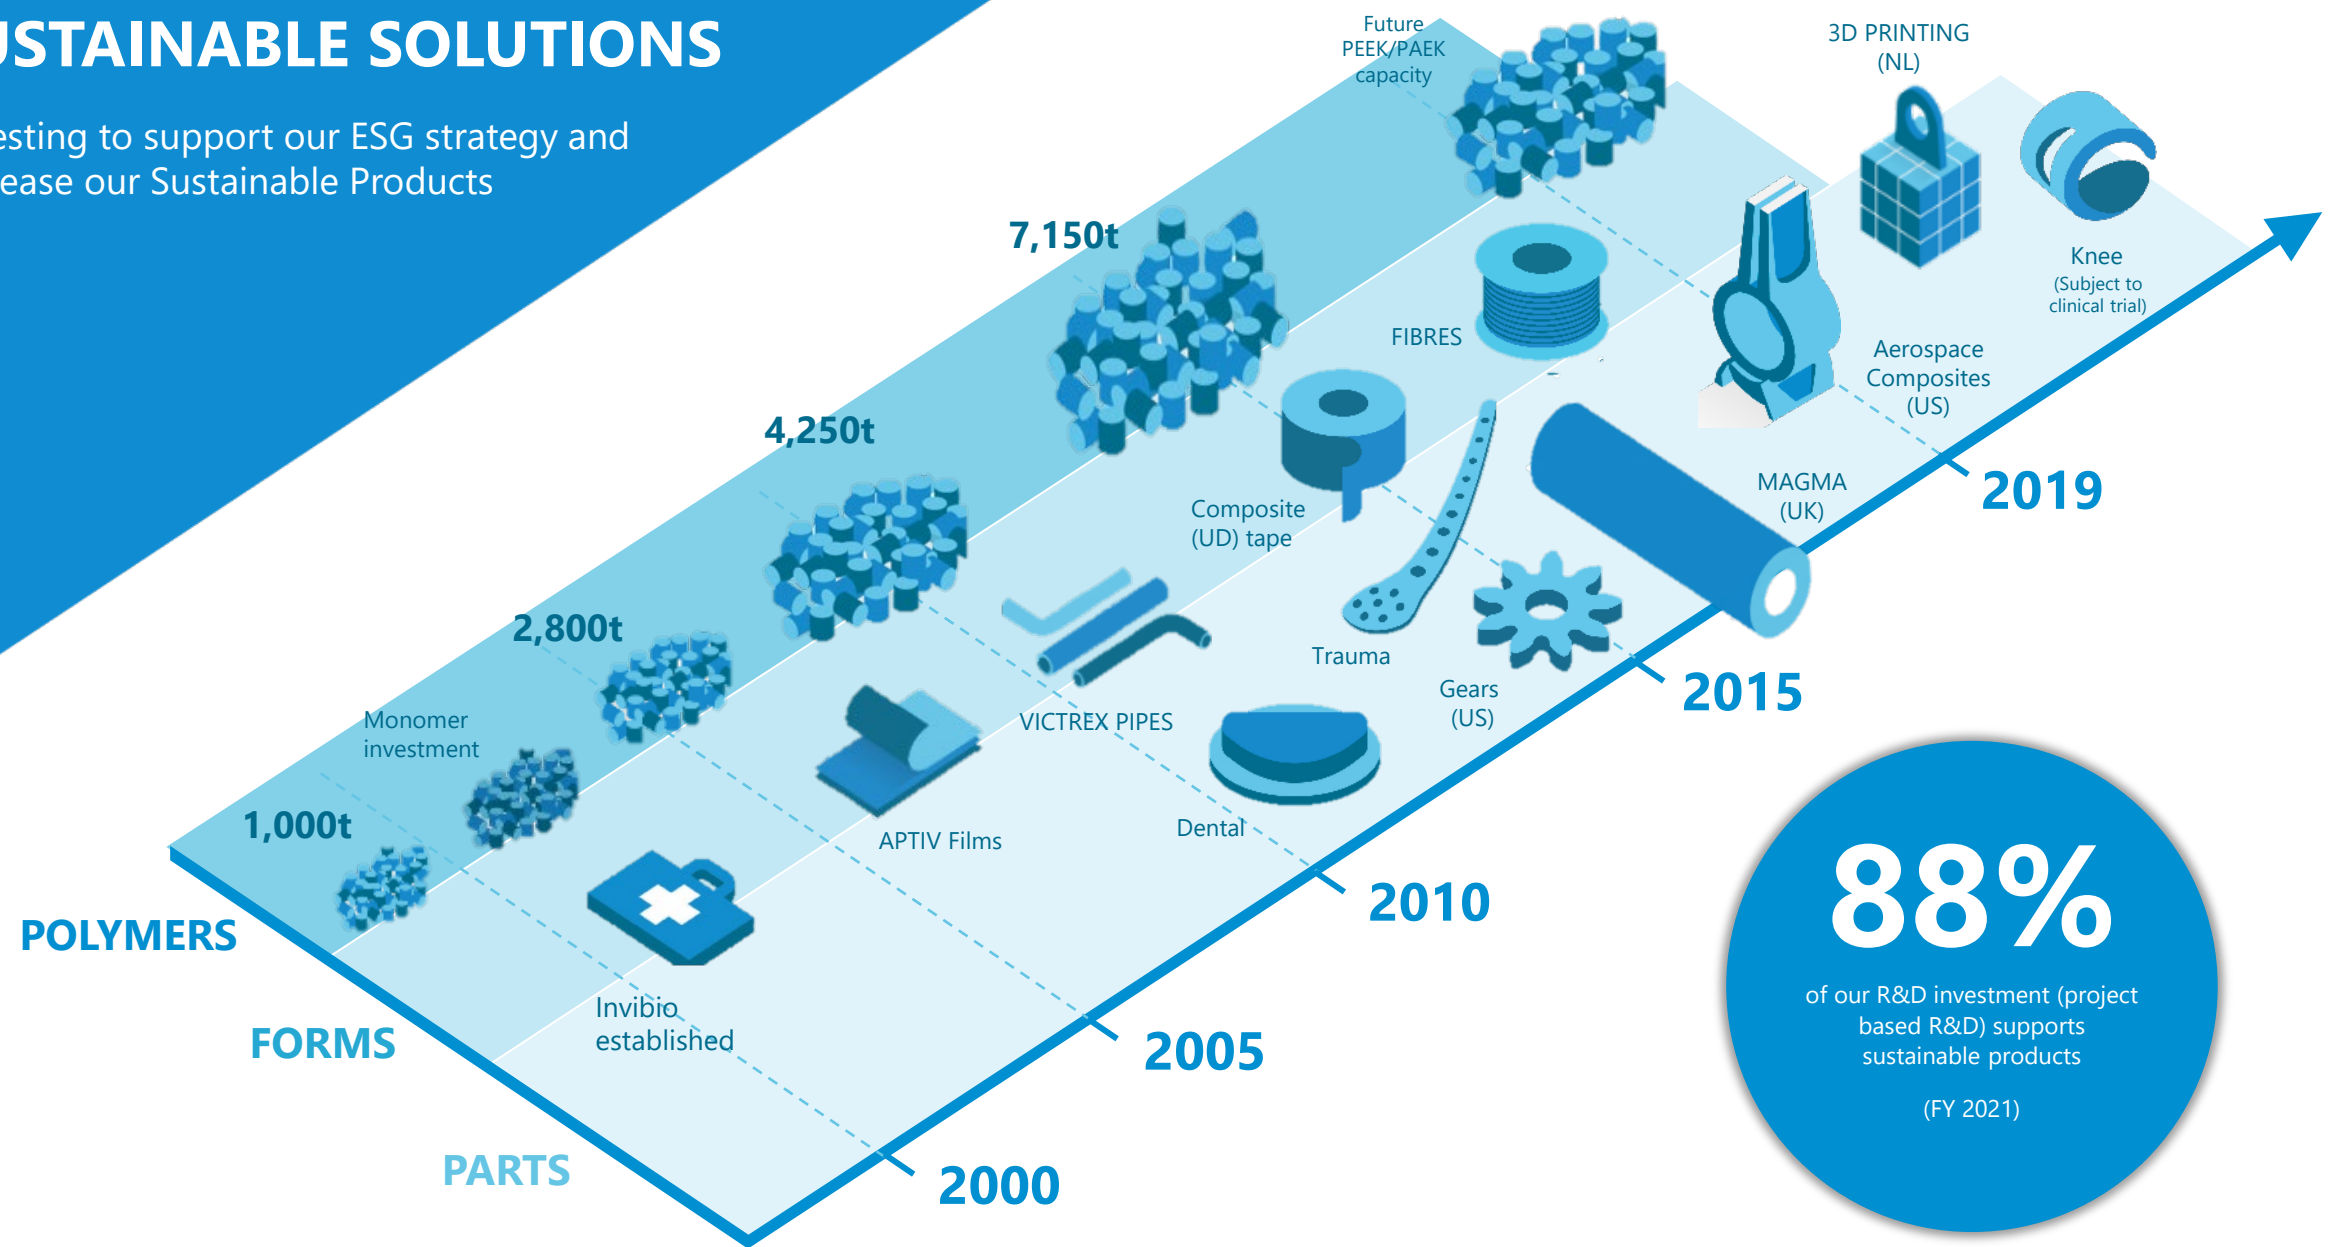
USTAINABLE SOLUTIONS

esting to support our ESG strategy and ease our Sustainable Products

Future PEEK/PAEK capacity

3D PRINTING (NL)

7,150t

FIBRES

Knee (Subject to clinical trial)

Aerospace Composites (US)

4,250t

Composite (UD) tape

MAGMA (UK)

2019

2,800t

Trauma

Gears (US)

2015

Monomer investment

VICTREX PIPES

1,000t

APTIV Films

Dental

2010

POLYMERS

FORMS

Invibio established

2005

PARTS

2000

88%

of our R&D investment (project based R&D) supports sustainable products

(FY 2021)